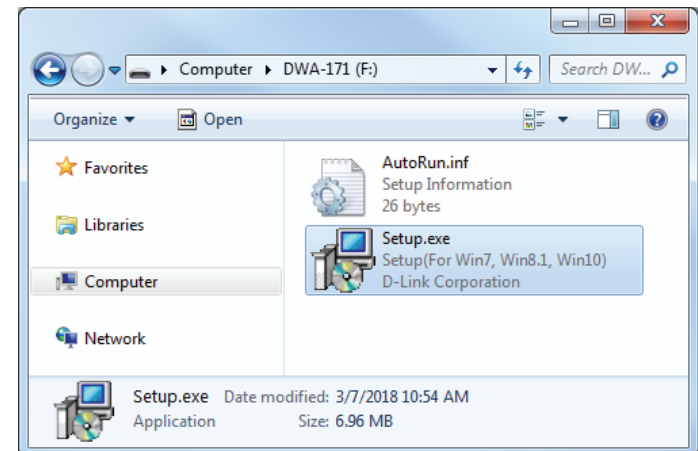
▸ Computer ▸ DWA-171 (F:)

Search DW...

Organize ▾ Open

Favorites

Libraries

Computer

Network

AutoRun.inf
Setup Information
26 bytes

Setup.exe
Setup(For Win7, Win8.1, Win10)
D-Link Corporation

Setup.exe Date modified: 3/7/2018 10:54 AM
Application Size: 6.96 MB